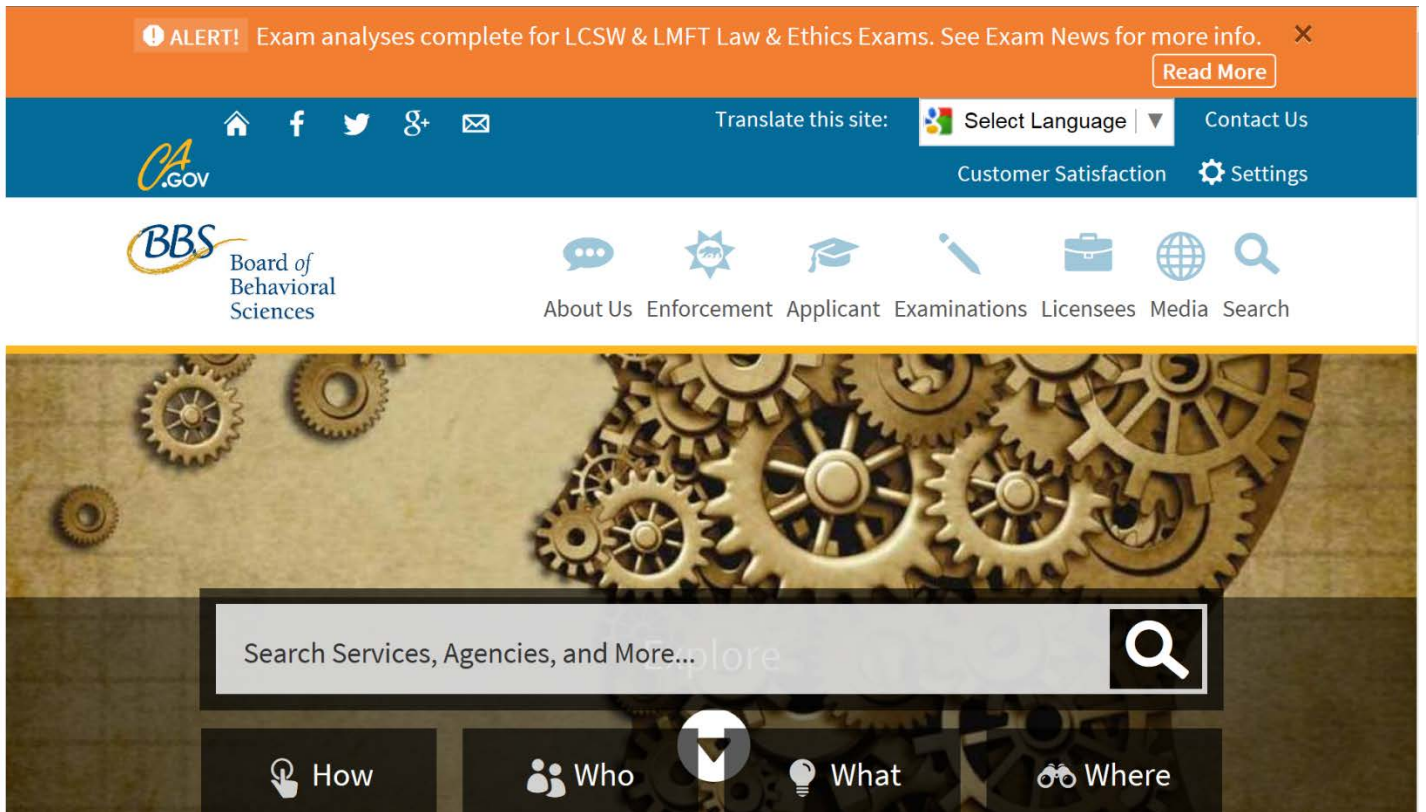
ALERT! Exam analyses complete for LCSW & LMFT Law & Ethics Exams. See Exam News for more info. ×

Read More

Translate this site: Select Language ▼ Contact Us

CA.GOV

Customer Satisfaction Settings

BBS Board of Behavioral Sciences

About Us Enforcement Applicant Examinations Licensees Media Search

Search Services, Agencies, and More...

Explore

How Who What Where